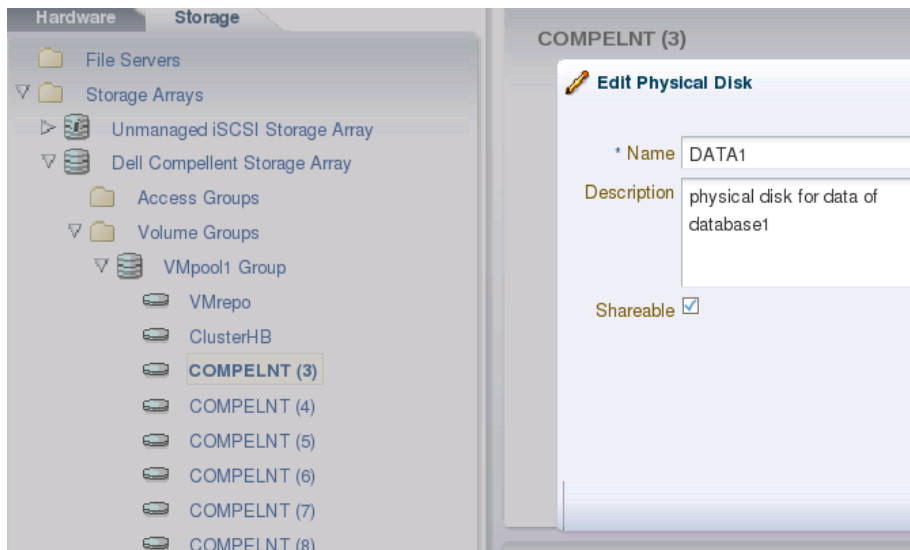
Hardware Storage

File Servers
Storage Arrays
Unmanaged iSCSI Storage Array
Dell Compellent Storage Array
Access Groups
Volume Groups
VMpool1 Group
VMrepo
ClusterHB
COMPELNT (3)
COMPELNT (4)
COMPELNT (5)
COMPELNT (6)
COMPELNT (7)
COMPELNT (8)

COMPELNT (3)

Edit Physical Disk

* Name DATA1

Description physical disk for data of database1

Shareable ☑